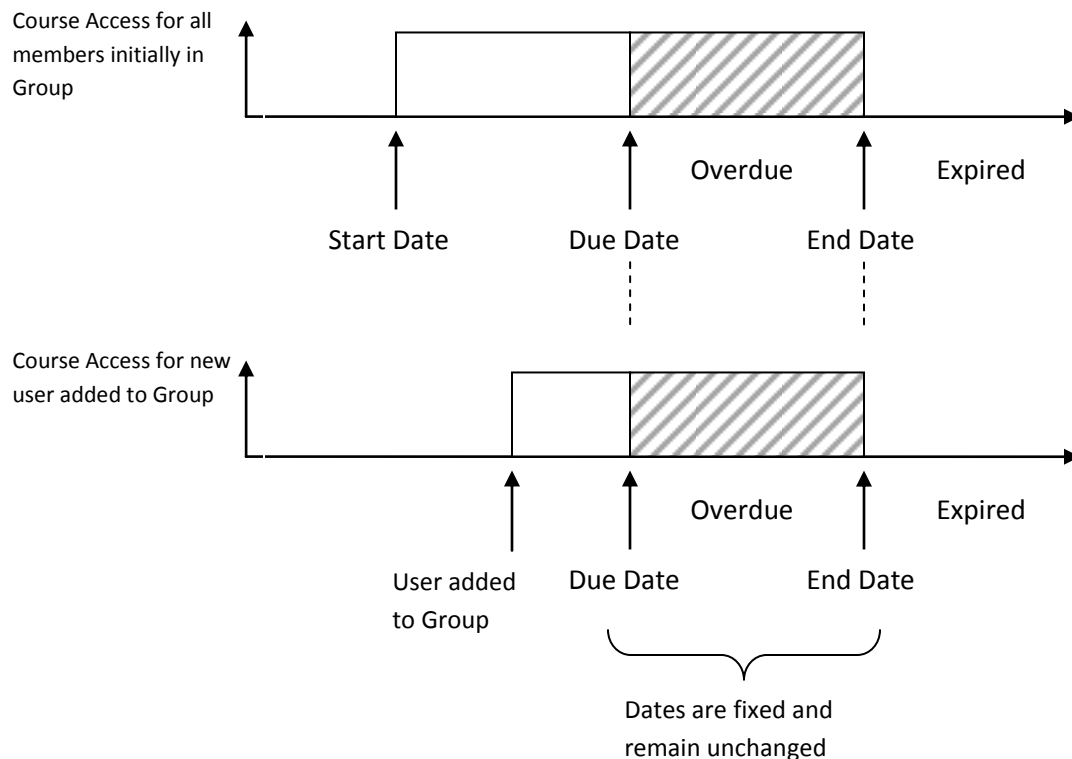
Course Access for all members initially in Group

Overdue

Expired

Start Date

Due Date

End Date

Course Access for new user added to Group

Overdue

Expired

User added to Group

Due Date

End Date

Dates are fixed and remain unchanged